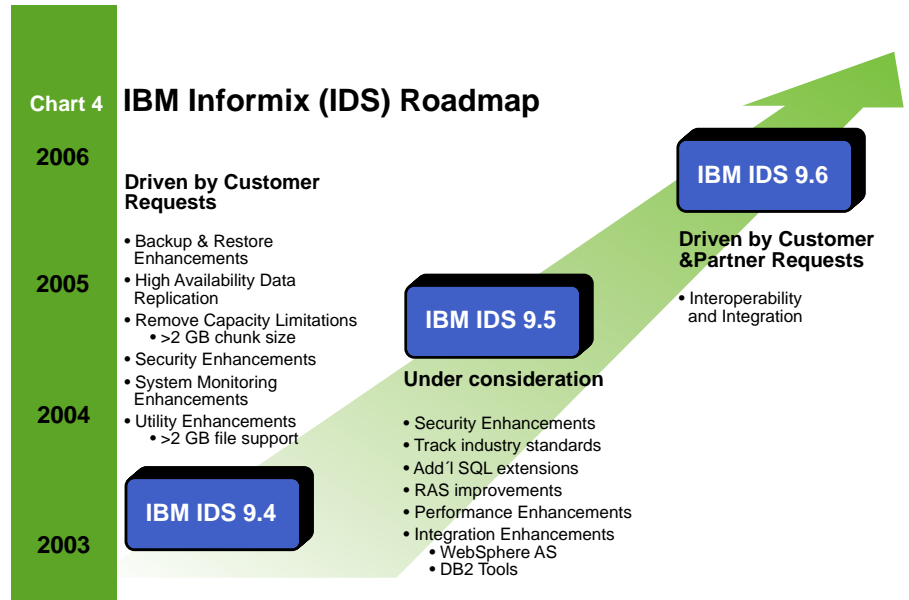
Chart 4 IBM Informix (IDS) Roadmap

2006

2005

2004

2003

Driven by Customer Requests

• Backup & Restore Enhancements
• High Availability Data Replication
• Remove Capacity Limitations
  • >2 GB chunk size
• Security Enhancements
• System Monitoring Enhancements
• Utility Enhancements
  • >2 GB file support

IBM IDS 9.4

IBM IDS 9.5

Under consideration

• Security Enhancements
• Track industry standards
• Add´l SQL extensions
• RAS improvements
• Performance Enhancements
• Integration Enhancements
  • WebSphere AS
  • DB2 Tools

IBM IDS 9.6

Driven by Customer &Partner Requests

• Interoperability and Integration